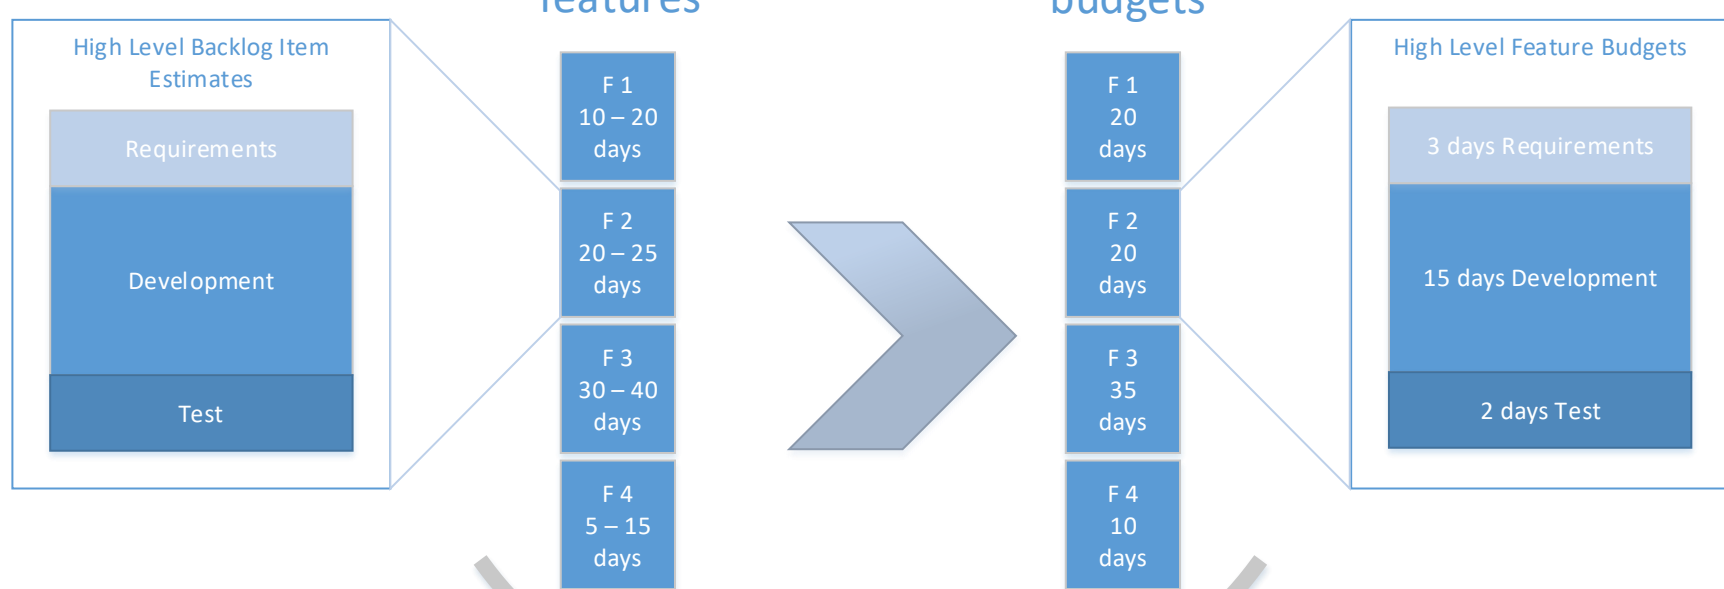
High Level Backlog Item Estimates

Requirements

Development

Test

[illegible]

F 1
10 – 20
days

F 2
20 – 25
days

F 3
30 – 40
days

F 4
5 – 15
days

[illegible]

F 1
20
days

F 2
20
days

F 3
35
days

F 4
10
days

High Level Feature Budgets

3 days Requirements

15 days Development

2 days Test